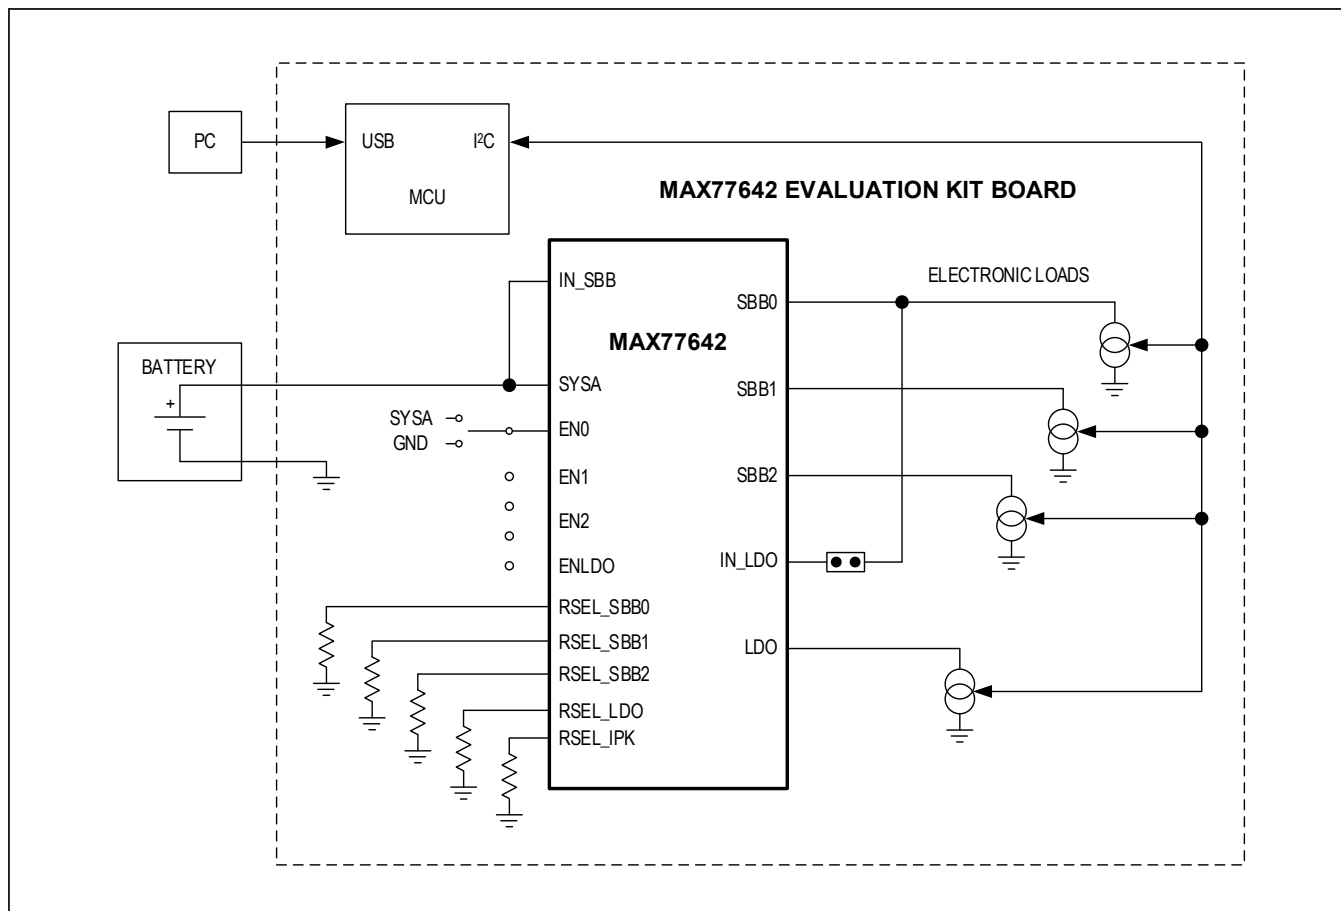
PC

USB

$I^2C$

MCU

MAX77642 EVALUATION KIT BOARD

IN_SBB

SBB0

ELECTRONIC LOADS

MAX77642

BATTERY

+

SYSA

SBB1

SYSA

GND

EN0

EN1

SBB2

EN2

ENLDO

IN_LDO

RSEL_SBB0

RSEL_SBB1

LDO

RSEL_SBB2

RSEL_LDO

RSEL_IPK